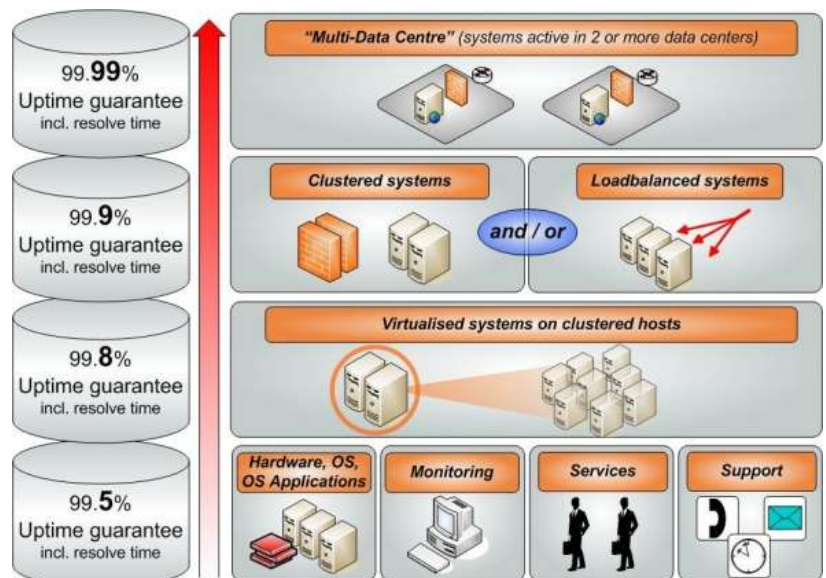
99.**99**%
Uptime guarantee
incl. resolve time

99.**9**%
Uptime guarantee
incl. resolve time

99.**8**%
Uptime guarantee
incl. resolve time

99.**5**%
Uptime guarantee
incl. resolve time

"Multi-Data Centre" (systems active in 2 or more data centers)

Clustered systems

and / or

Loadbalanced systems

Virtualised systems on clustered hosts

Hardware, OS, OS Applications

Monitoring

Services

Support